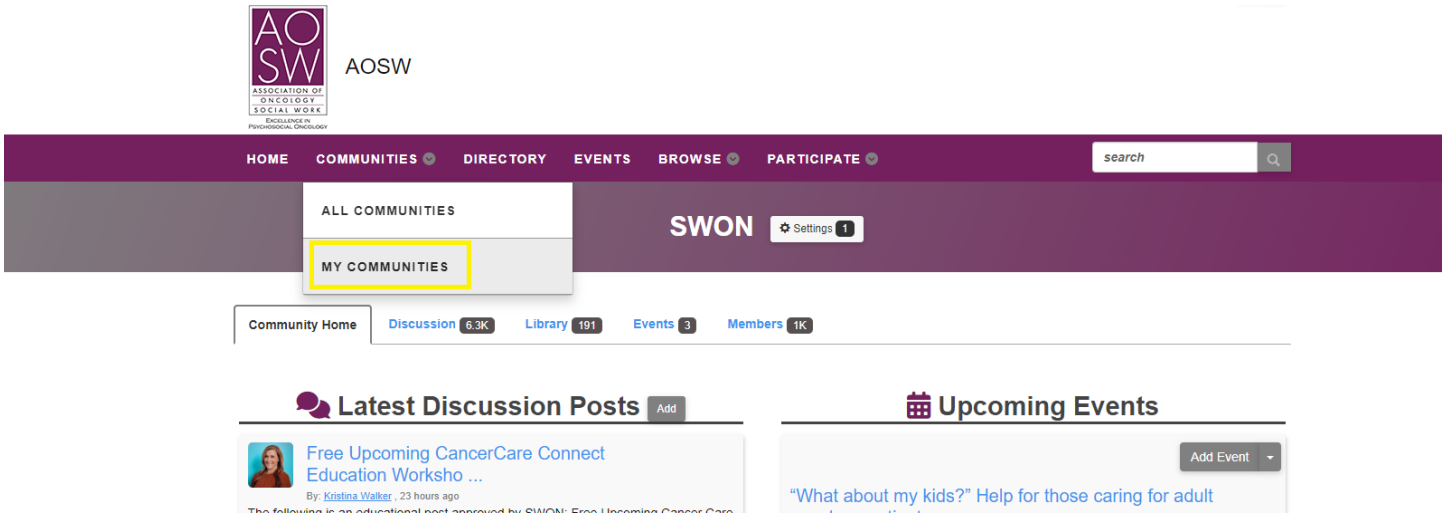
AOSW
ASSOCIATION OF ONCOLOGY SOCIAL WORK
EXCELLENCE IN PSYCHOSOCIAL ONCOLOGY

AOSW

HOME COMMUNITIES DIRECTORY EVENTS BROWSE PARTICIPATE

search

ALL COMMUNITIES

MY COMMUNITIES

SWON Settings 1

Community Home Discussion 6.3K Library 191 Events 3 Members 1K

Latest Discussion Posts Add

Free Upcoming CancerCare Connect Education Worksho ...

By: Kristina Walker , 23 hours ago

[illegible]

Upcoming Events

Add Event

“What about my kids?” Help for those caring for adult

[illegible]